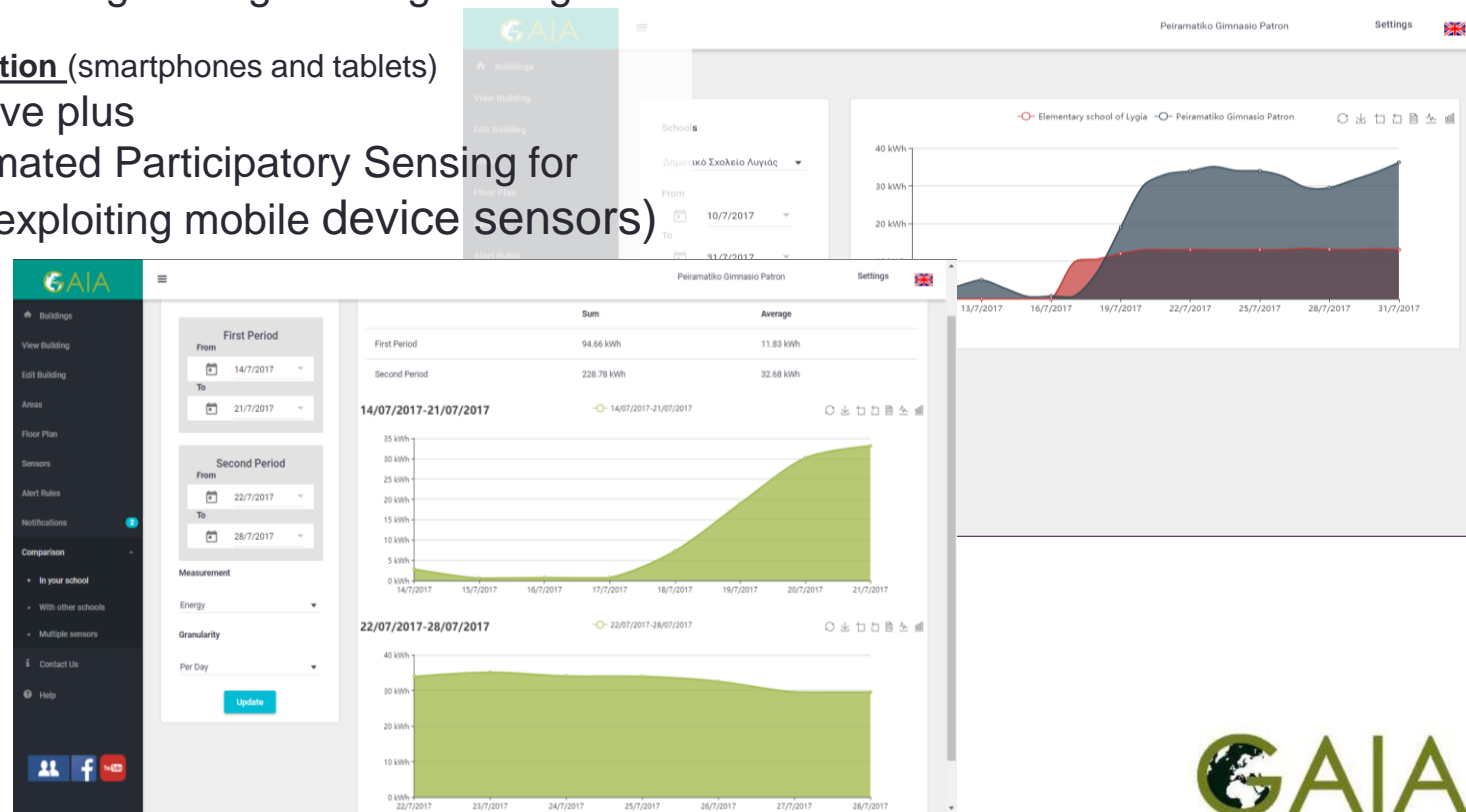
tion (smartphones and tablets)
ve plus
mated Participatory Sensing for
exploiting mobile device sensors)

GAIA
Buildings
View Building
Edit Building
Floor Plan
Alert Rules

Peiramatiko Gimnasio Patron Settings

Schools
Δημοτικό Σχολείο Λυγιάς
From
10/7/2017
To
31/7/2017

Elementary school of Lygia Peiramatiko Gimnasio Patron
40 kWh
30 kWh
20 kWh
13/7/2017 16/7/2017 19/7/2017 22/7/2017 25/7/2017 28/7/2017 31/7/2017

GAIA
Buildings
View Building
Edit Building
Areas
Floor Plan
Sensors
Alert Rules
Notifications 2
Comparison
In your school
With other schools
Multiple sensors
Contact Us
Help

Peiramatiko Gimnasio Patron Settings

First Period
From
14/7/2017
To
21/7/2017

Second Period
From
22/7/2017
To
28/7/2017

Measurement
Energy
Granularity
Per Day
Update

| | Sum | Average |
|---|---|---|
| First Period | 94.66 kWh | 11.83 kWh |
| Second Period | 228.78 kWh | 32.68 kWh |

14/07/2017-21/07/2017
14/07/2017-21/07/2017
35 kWh
30 kWh
25 kWh
20 kWh
15 kWh
10 kWh
5 kWh
0 kWh
14/7/2017 15/7/2017 16/7/2017 17/7/2017 18/7/2017 19/7/2017 20/7/2017 21/7/2017

22/07/2017-28/07/2017
22/07/2017-28/07/2017
40 kWh
30 kWh
20 kWh
10 kWh
0 kWh
22/7/2017 23/7/2017 24/7/2017 25/7/2017 26/7/2017 27/7/2017 28/7/2017

GAIA